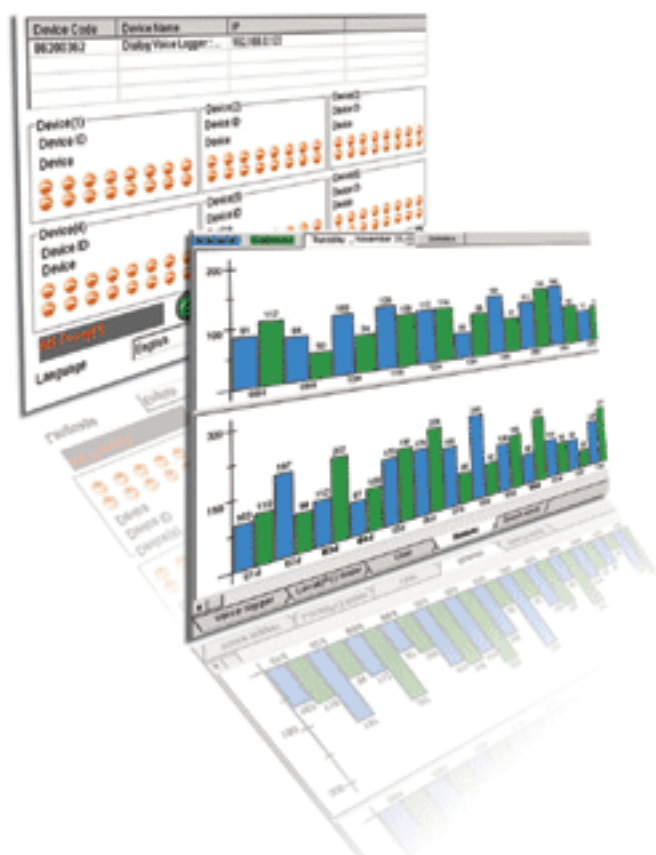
| Device Code | Device Name | IP |
|---|---|---|
| 86280362 | Dialog Voice Logger | 192.168.0.12 |

Device(1)
Device ID
Device

Device(2)
Device ID
Device

Device(3)
Device ID
Device

Device(4)
Device ID
Device

Device(5)
Device ID
Device

Device(6)
Device ID
Device

Language
English

200
100

300
150

Voice Logger